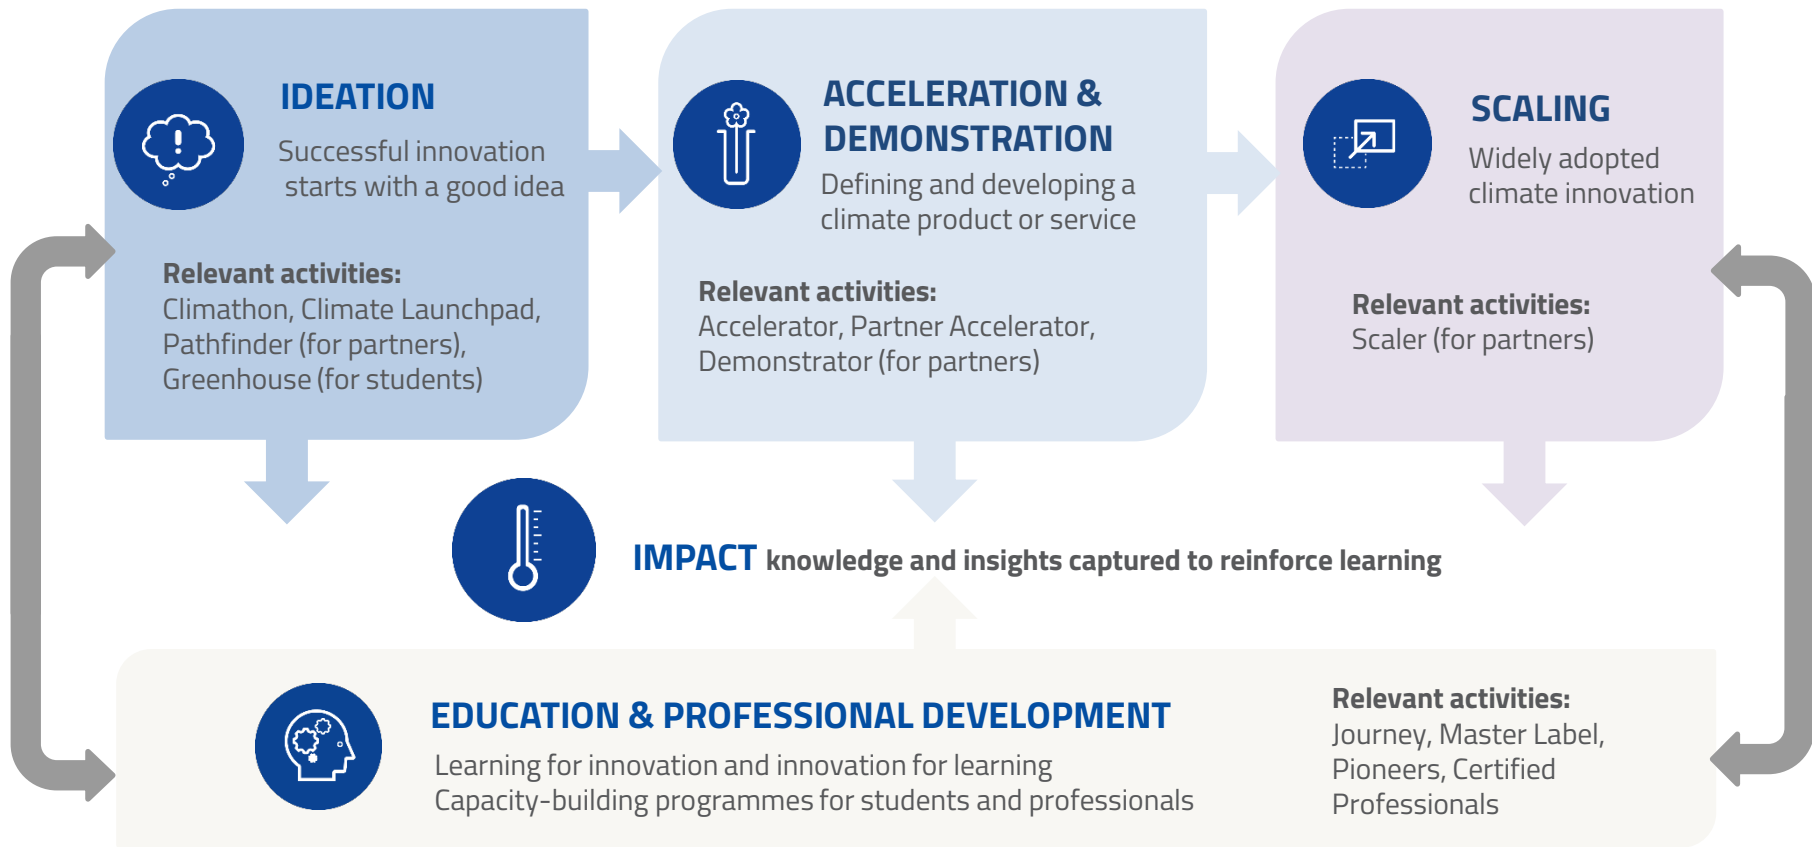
IDEATION

Successful innovation starts with a good idea

Relevant activities:
Climathon, Climate Launchpad, Pathfinder (for partners), Greenhouse (for students)

ACCELERATION & DEMONSTRATION

Defining and developing a climate product or service

Relevant activities:
Accelerator, Partner Accelerator, Demonstrator (for partners)

SCALING

Widely adopted climate innovation

Relevant activities:
Scaler (for partners)

IMPACT knowledge and insights captured to reinforce learning

EDUCATION & PROFESSIONAL DEVELOPMENT

Learning for innovation and innovation for learning
Capacity-building programmes for students and professionals

Relevant activities:
Journey, Master Label, Pioneers, Certified Professionals